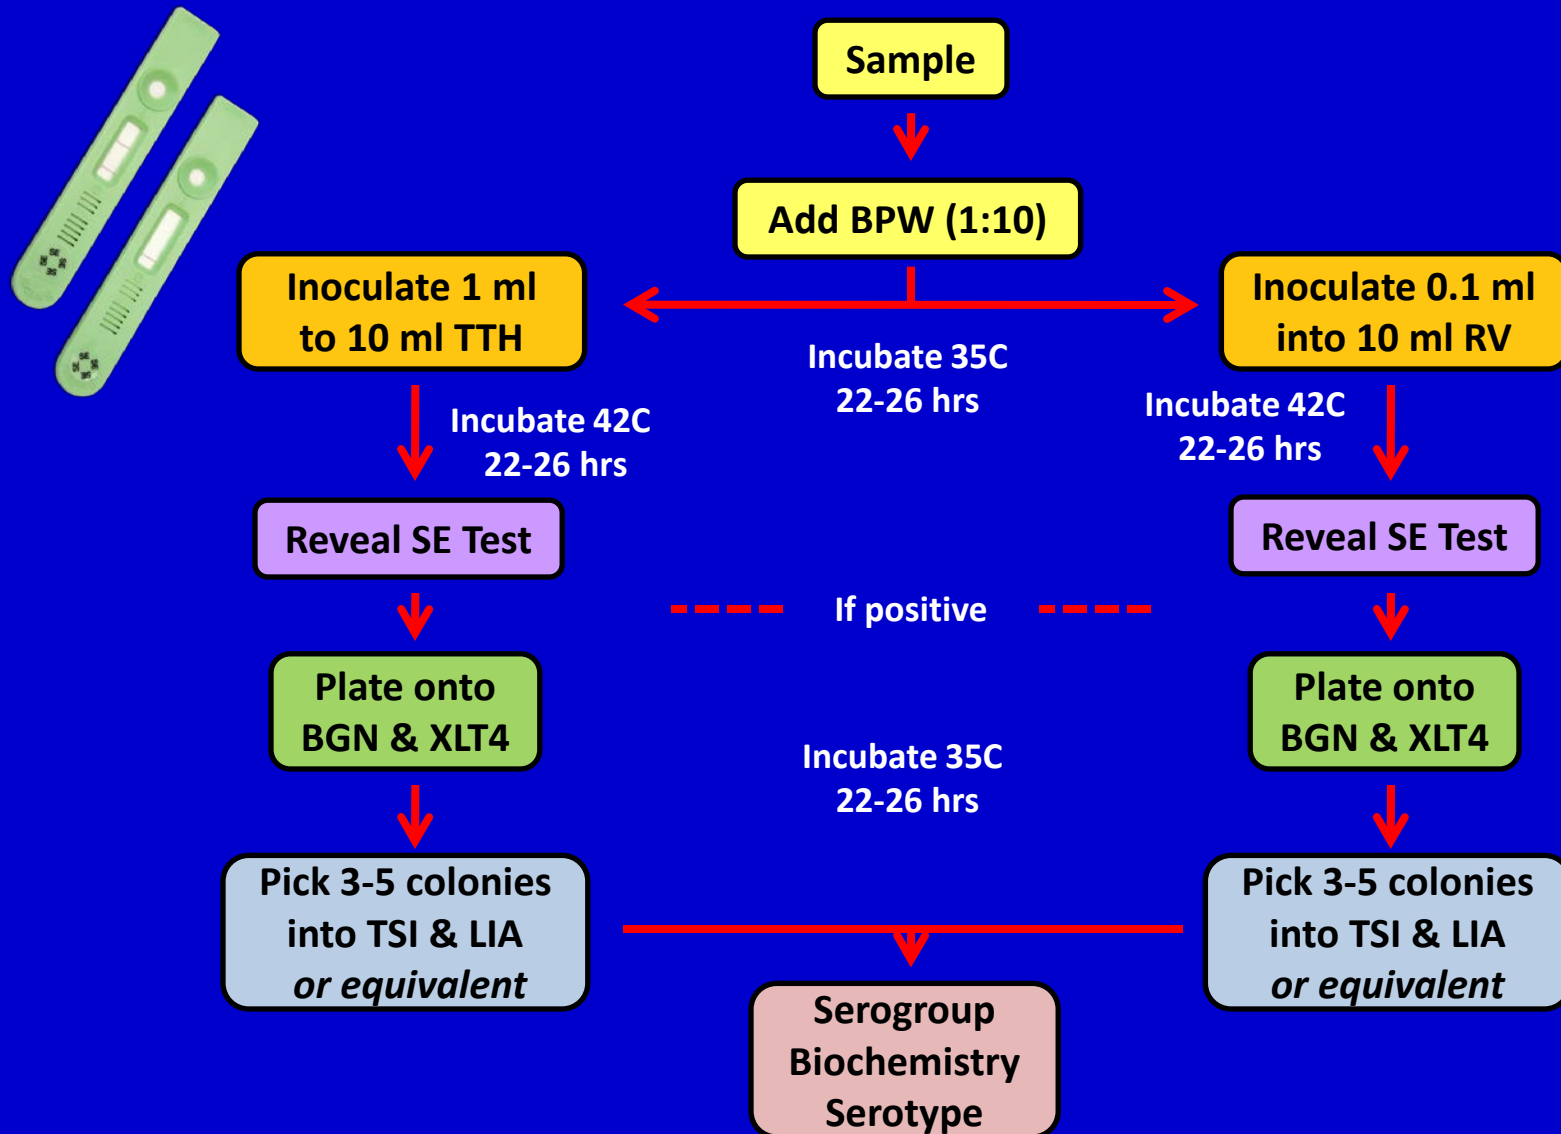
Sample

Add BPW (1:10)

Inoculate 1 ml to 10 ml TTH

Incubate 35C 22-26 hrs

Inoculate 0.1 ml into 10 ml RV

Incubate 42C 22-26 hrs

Incubate 42C 22-26 hrs

Reveal SE Test

Reveal SE Test

If positive

Plate onto BGN & XLT4

Plate onto BGN & XLT4

Incubate 35C 22-26 hrs

Pick 3-5 colonies into TSI & LIA *or equivalent*

Pick 3-5 colonies into TSI & LIA *or equivalent*

Serogroup Biochemistry Serotype